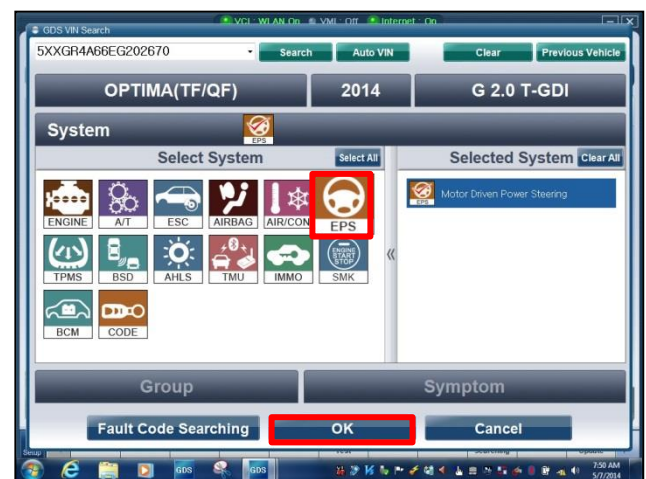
GDS VIN Search
VCI : WLAN On   VMI : Off   Internet : On

5XXGR4A66EG202670   Search   Auto VIN   Clear   Previous Vehicle

OPTIMA(TF/QF)   2014   G 2.0 T-GDI

System   EPS

Select System   Select All

Selected System   Clear All

ENGINE   A/T   ESC   AIRBAG   AIR/CON   EPS

TPMS   BSD   AHLS   TMU   IMMO   SMK

ENGINE START STOP

BCM   CODE

Motor Driven Power Steering

Group   Symptom

Fault Code Searching   OK   Cancel

Setup   GDS   GDS

7:50 AM
5/7/2014